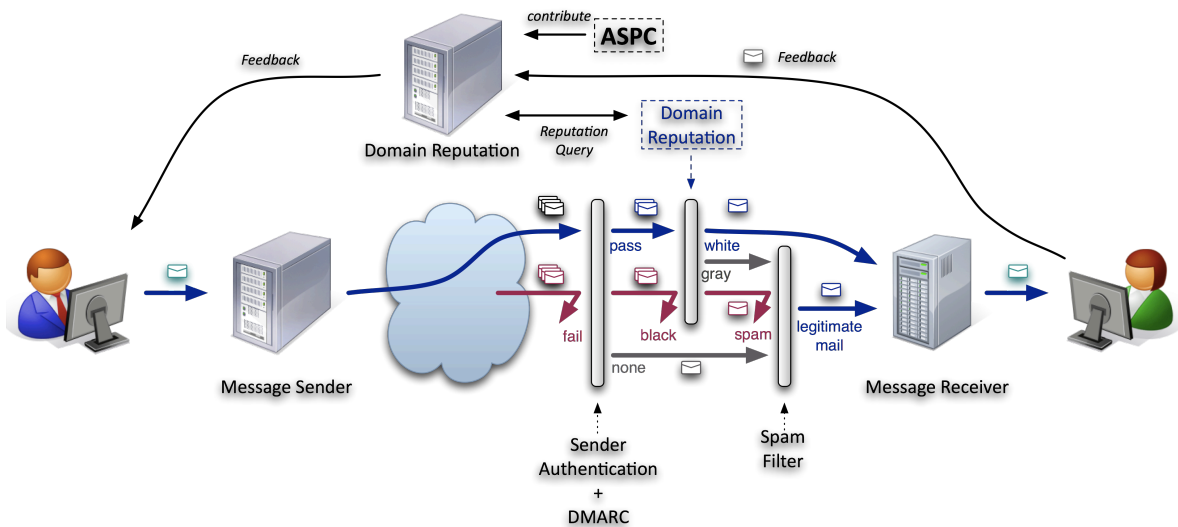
contribute

ASPC

Feedback

Feedback

Domain Reputation

Reputation Query

Domain Reputation

pass

white

gray

fail

black

spam

legitimate mail

none

Message Sender

Message Receiver

Sender Authentication + DMARC

Spam Filter